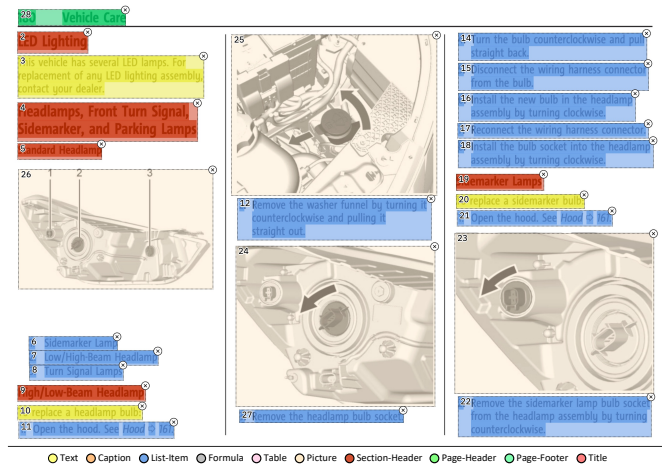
Vehicle Care

LED Lighting

This vehicle has several LED lamps. For replacement of any LED lighting assembly, contact your dealer.

Headlamps, Front Turn Signal, Sidemarker, and Parking Lamps

Standard Headlamp

1 2 3

1. Sidemarker Lamp
2. Low/High-Beam Headlamp
3. Turn Signal Lamp

High/Low-Beam Headlamp

To replace a headlamp bulb:

1. Open the hood. See Hood ◊ 161.

2. Remove the washer funnel by turning it counterclockwise and pulling it straight out.

3. Remove the headlamp bulb socket.

4. Turn the bulb counterclockwise and pull straight back.

5. Disconnect the wiring harness connector from the bulb.

6. Install the new bulb in the headlamp assembly by turning clockwise.

7. Reconnect the wiring harness connector.

8. Install the bulb socket into the headlamp assembly by turning clockwise.

Sidemarker Lamps

To replace a sidemarker bulb:

1. Open the hood. See Hood ◊ 161.

2. Remove the sidemarker lamp bulb socket from the headlamp assembly by turning counterclockwise.